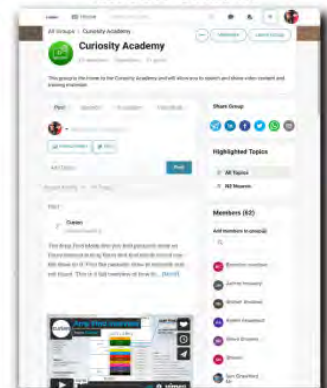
All Groups › Curiosity Academy

Curiosity Academy

This group is the home to the Curiosity Academy and will allow you to search and share video content and training materials.

Post

Post

Share Group

Highlighted Topics

All Topics

Members (63)

Add Members to group

Curion

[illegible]